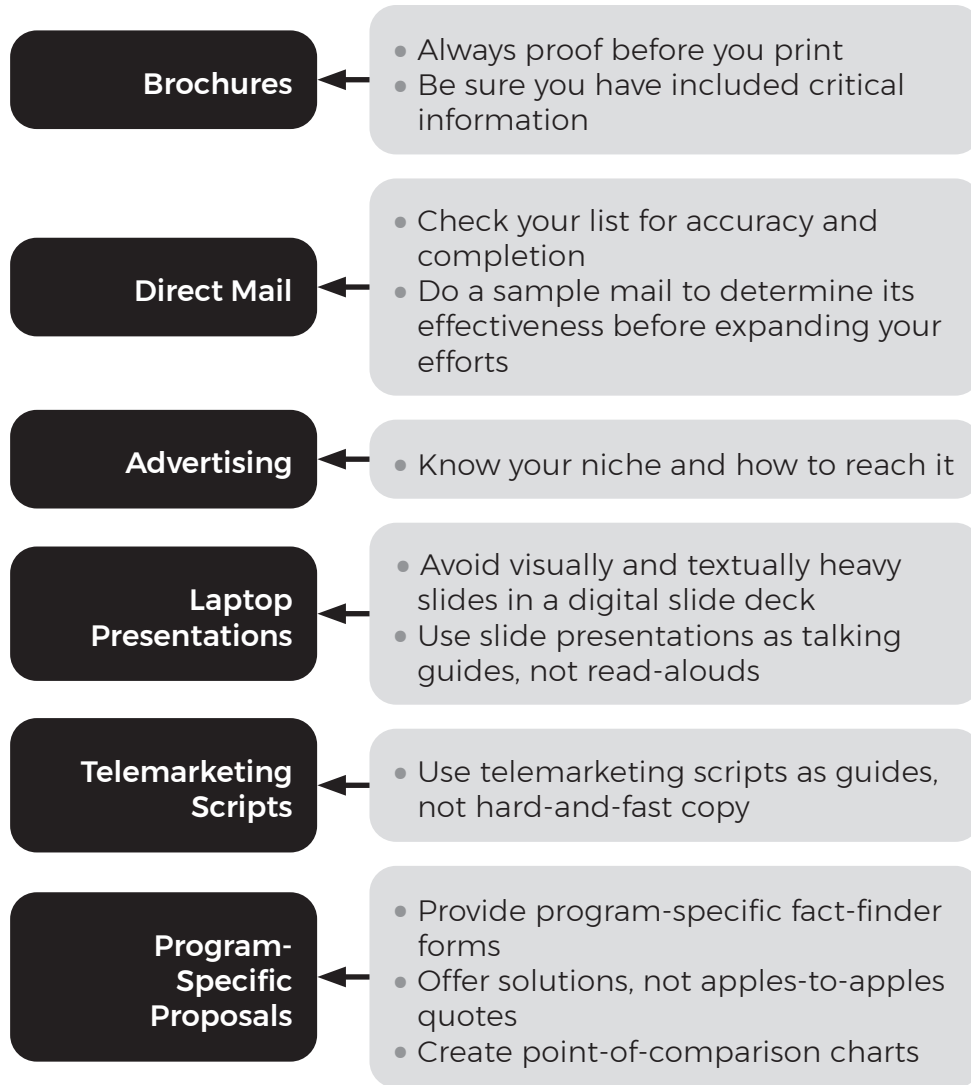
Brochures

• Always proof before you print
• Be sure you have included critical information

Direct Mail

• Check your list for accuracy and completion
• Do a sample mail to determine its effectiveness before expanding your efforts

Advertising

• Know your niche and how to reach it

Laptop Presentations

• Avoid visually and textually heavy slides in a digital slide deck
• Use slide presentations as talking guides, not read-alouds

Telemarketing Scripts

• Use telemarketing scripts as guides, not hard-and-fast copy

Program-Specific Proposals

• Provide program-specific fact-finder forms
• Offer solutions, not apples-to-apples quotes
• Create point-of-comparison charts